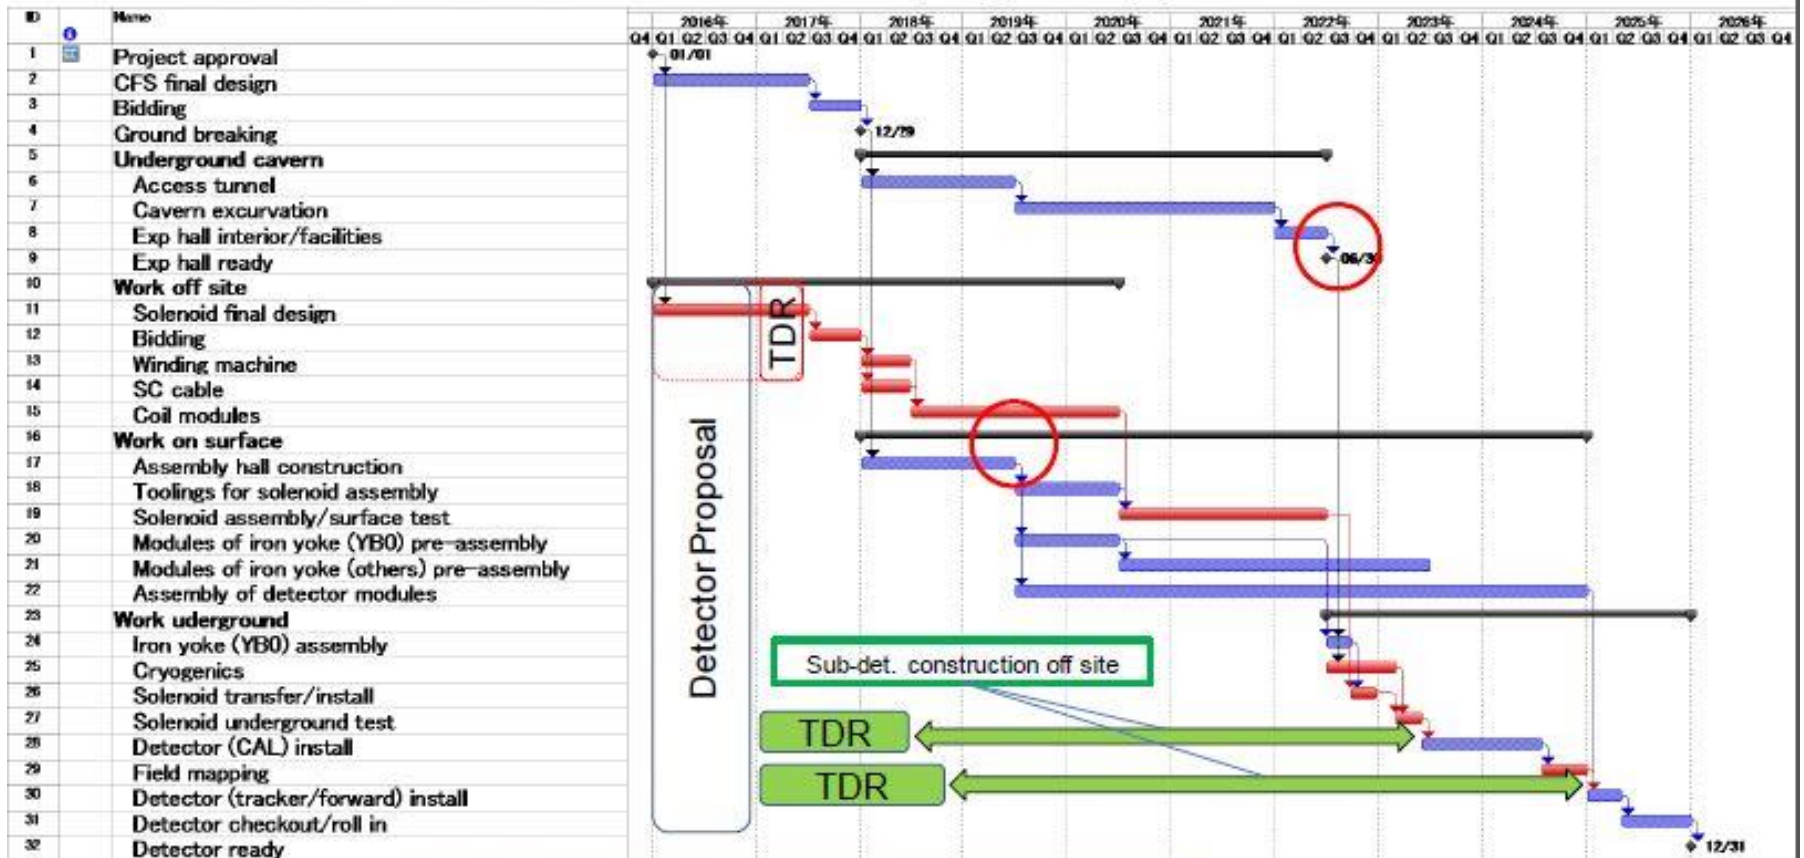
| ID | | Name |
|---|---|---|
| 1 | | Project approval |
| 2 | | CFS final design |
| 3 | | Bidding |
| 4 | | Ground breaking |
| 5 | | Underground cavern |
| 6 | | Access tunnel |
| 7 | | Cavern excurvation |
| 8 | | Exp hall interior/facilities |
| 9 | | Exp hall ready |
| 10 | | Work off site |
| 11 | | Solenoid final design |
| 12 | | Bidding |
| 13 | | Winding machine |
| 14 | | SC cable |
| 15 | | Coil modules |
| 16 | | Work on surface |
| 17 | | Assembly hall construction |
| 18 | | Toolings for solenoid assembly |
| 19 | | Solenoid assembly/surface test |
| 20 | | Modules of iron yoke (YB0) pre-assembly |
| 21 | | Modules of iron yoke (others) pre-assembly |
| 22 | | Assembly of detector modules |
| 23 | | Work udergound |
| 24 | | Iron yoke (YB0) assembly |
| 25 | | Cryogenics |
| 26 | | Solenoid transfer/install |
| 27 | | Solenoid underground test |
| 28 | | Detector (CAL) install |
| 29 | | Field mapping |
| 30 | | Detector (tracker/forward) install |
| 31 | | Detector checkout/roll in |
| 32 | | Detector ready |

2016年 2017年 2018年 2019年 2020年 2021年 2022年 2023年 2024年 2025年 2026年
Q4 Q1 Q2 Q3 Q4 Q1 Q2 Q3 Q4 Q1 Q2 Q3 Q4 Q1 Q2 Q3 Q4 Q1 Q2 Q3 Q4 Q1 Q2 Q3 Q4 Q1 Q2 Q3 Q4 Q1 Q2 Q3 Q4 Q1 Q2 Q3 Q4 Q1 Q2 Q3 Q4 Q1 Q2 Q3 Q4

01/01
12/29
06/30
TDR
Detector Proposal
Sub-det. construction off site
TDR
TDR
12/31